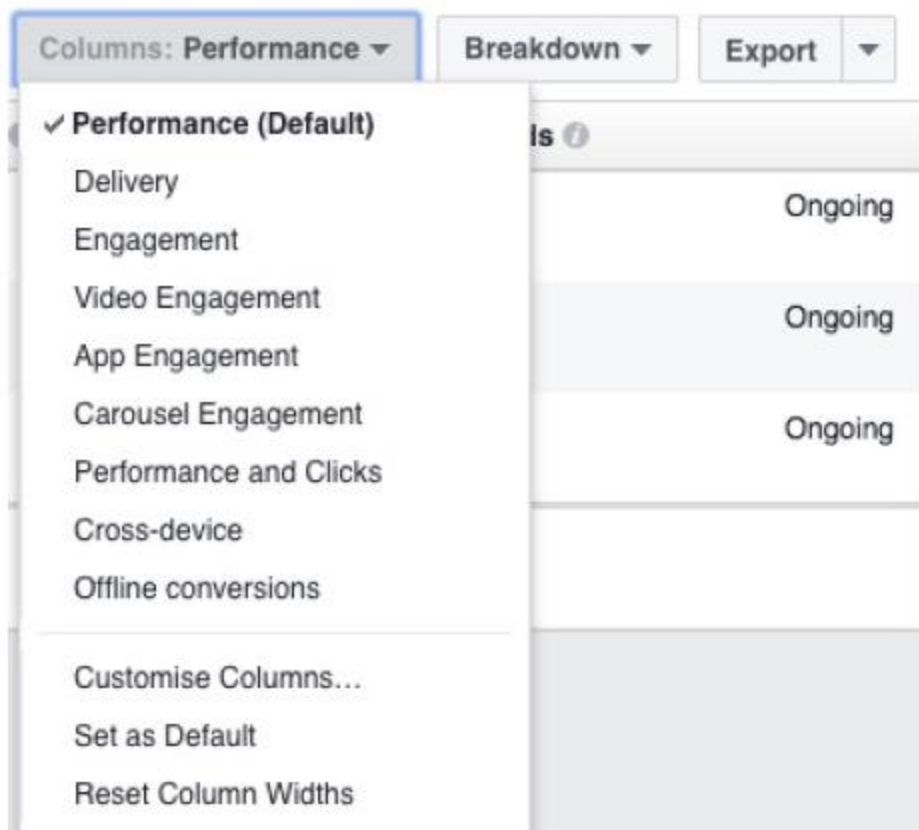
Columns: Performance ▾ Breakdown ▾ Export ▾

✓ Performance (Default)
Delivery
Engagement
Video Engagement
App Engagement
Carousel Engagement
Performance and Clicks
Cross-device
Offline conversions

Customise Columns...
Set as Default
Reset Column Widths

ls

Ongoing
Ongoing
Ongoing